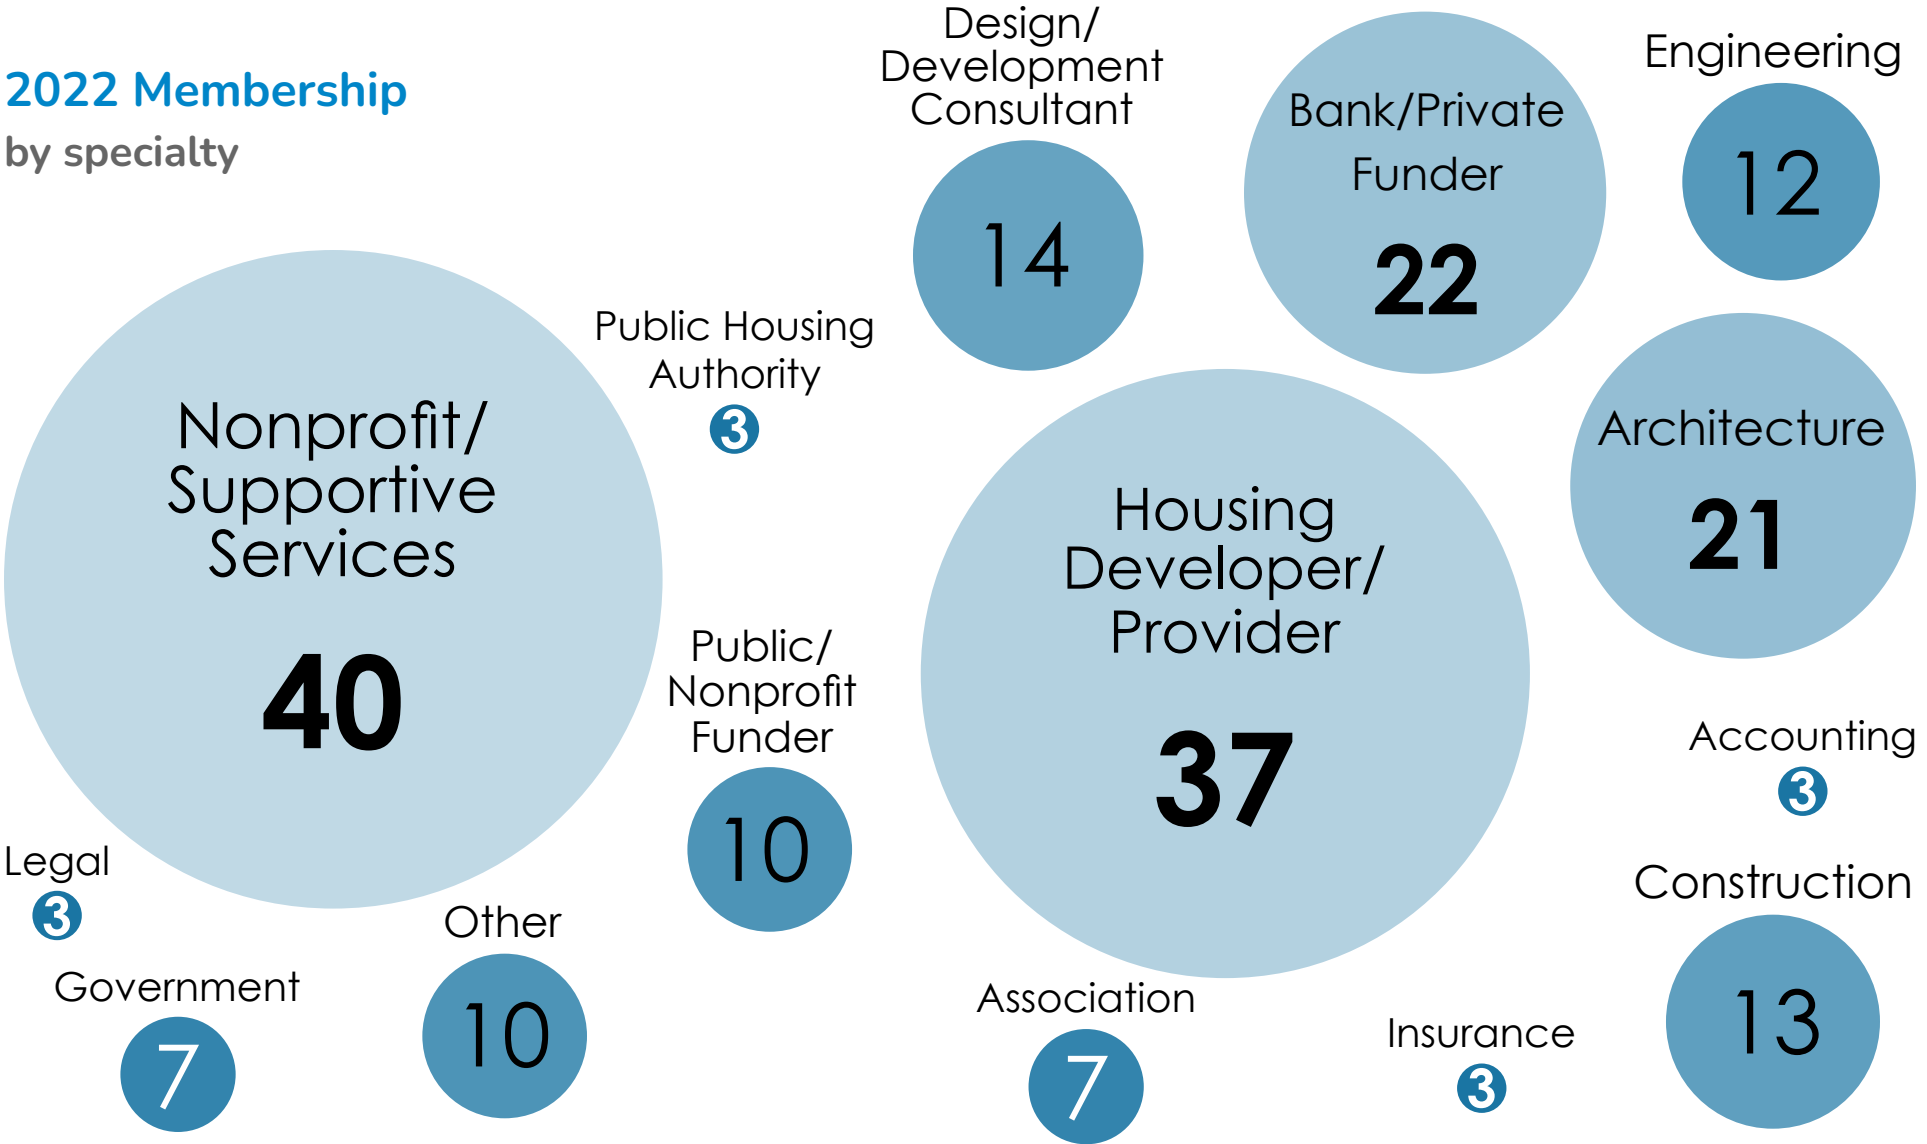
2022 Membership
by specialty

Design/ Development Consultant
14

Bank/Private Funder
22

Engineering
12

Public Housing Authority
3

Nonprofit/ Supportive Services
40

Housing Developer/ Provider
37

Architecture
21

Public/ Nonprofit Funder
10

Accounting
3

Legal
3

Other
10

Construction
13

Government
7

Association
7

Insurance
3